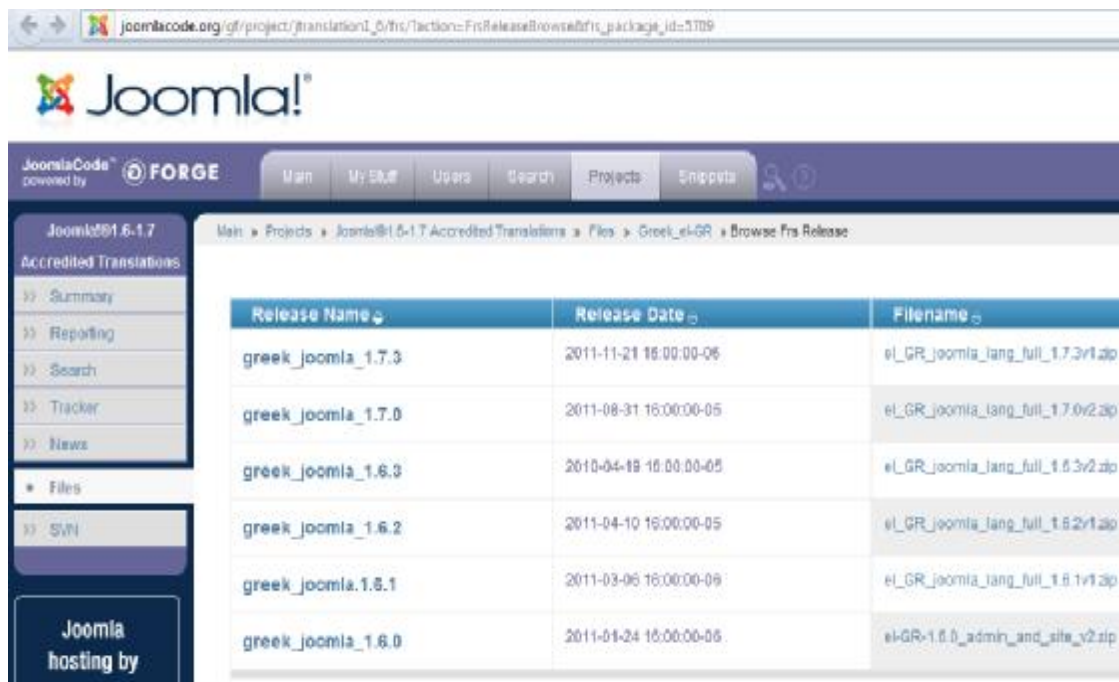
joomlacode.org/gf/project/jtranslation1_6/frs/?action=FrsReleaseBrowse&frs_package_id=5709

Joomla!

JoomlaCode powered by FORGE

Main | My Stuff | Users | Search | Projects | Snippets

Joomla!® 1.6-1.7 Accredited Translations

Summary
Reporting
Search
Tracker
News
Files
SVN

Joomla hosting by

Main » Projects » Joomla!® 1.6-1.7 Accredited Translations » Files » Greek_el-GR » Browse Frs Release

| Release Name | Release Date | Filename |
|---|---|---|
| greek_joomla_1.7.3 | 2011-11-21 16:00:00-06 | el_GR_joomla_lang_full_1.7.3v1.zip |
| greek_joomla_1.7.0 | 2011-08-31 16:00:00-05 | el_GR_joomla_lang_full_1.7.0v2.zip |
| greek_joomla_1.6.3 | 2010-04-19 16:00:00-05 | el_GR_joomla_lang_full_1.6.3v2.zip |
| greek_joomla_1.6.2 | 2011-04-10 16:00:00-05 | el_GR_joomla_lang_full_1.6.2v1.zip |
| greek_joomla.1.6.1 | 2011-03-06 16:00:00-06 | el_GR_joomla_lang_full_1.6.1v1.zip |
| greek_joomla_1.6.0 | 2011-01-24 16:00:00-06 | el-GR-1.6.0_admin_and_site_v2.zip |